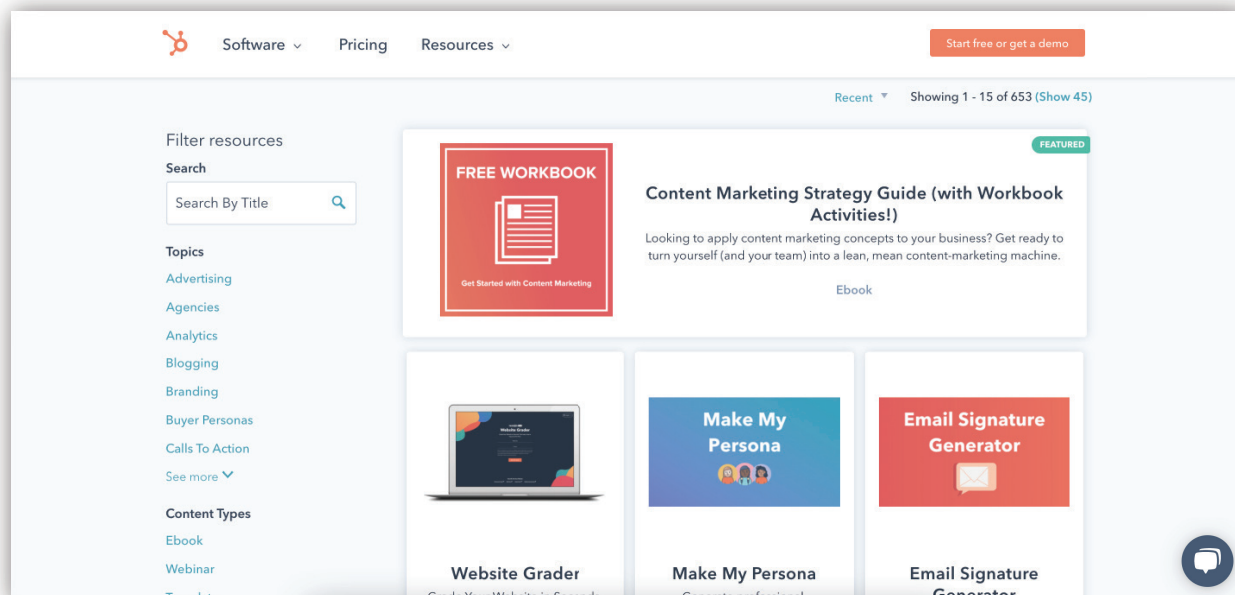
Software Pricing Resources

Start free or get a demo

Recent Showing 1 - 15 of 653 (Show 45)

Filter resources

Search

Search By Title

Topics

Advertising

Agencies

Analytics

Blogging

Branding

Buyer Personas

Calls To Action

See more

Content Types

Ebook

Webinar

FEATURED

FREE WORKBOOK

Get Started with Content Marketing

Content Marketing Strategy Guide (with Workbook Activities!)

Looking to apply content marketing concepts to your business? Get ready to turn yourself (and your team) into a lean, mean content-marketing machine.

Ebook

Website Grader

Make My Persona

Email Signature Generator

Website Grader

Make My Persona

Email Signature Generator

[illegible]